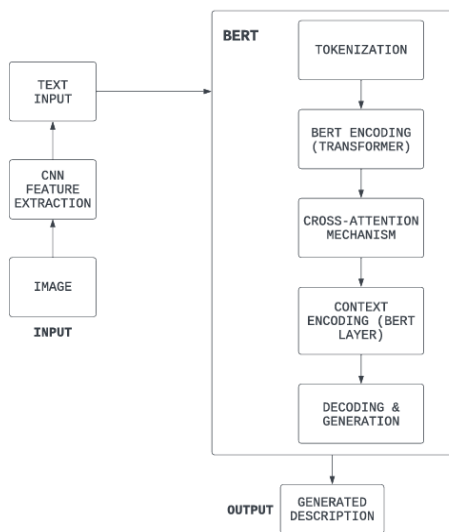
TEXT INPUT

CNN FEATURE EXTRACTION

IMAGE

INPUT

BERT

TOKENIZATION

BERT ENCODING (TRANSFORMER)

CROSS-ATTENTION MECHANISM

CONTEXT ENCODING (BERT LAYER)

DECODING & GENERATION

OUTPUT

GENERATED DESCRIPTION